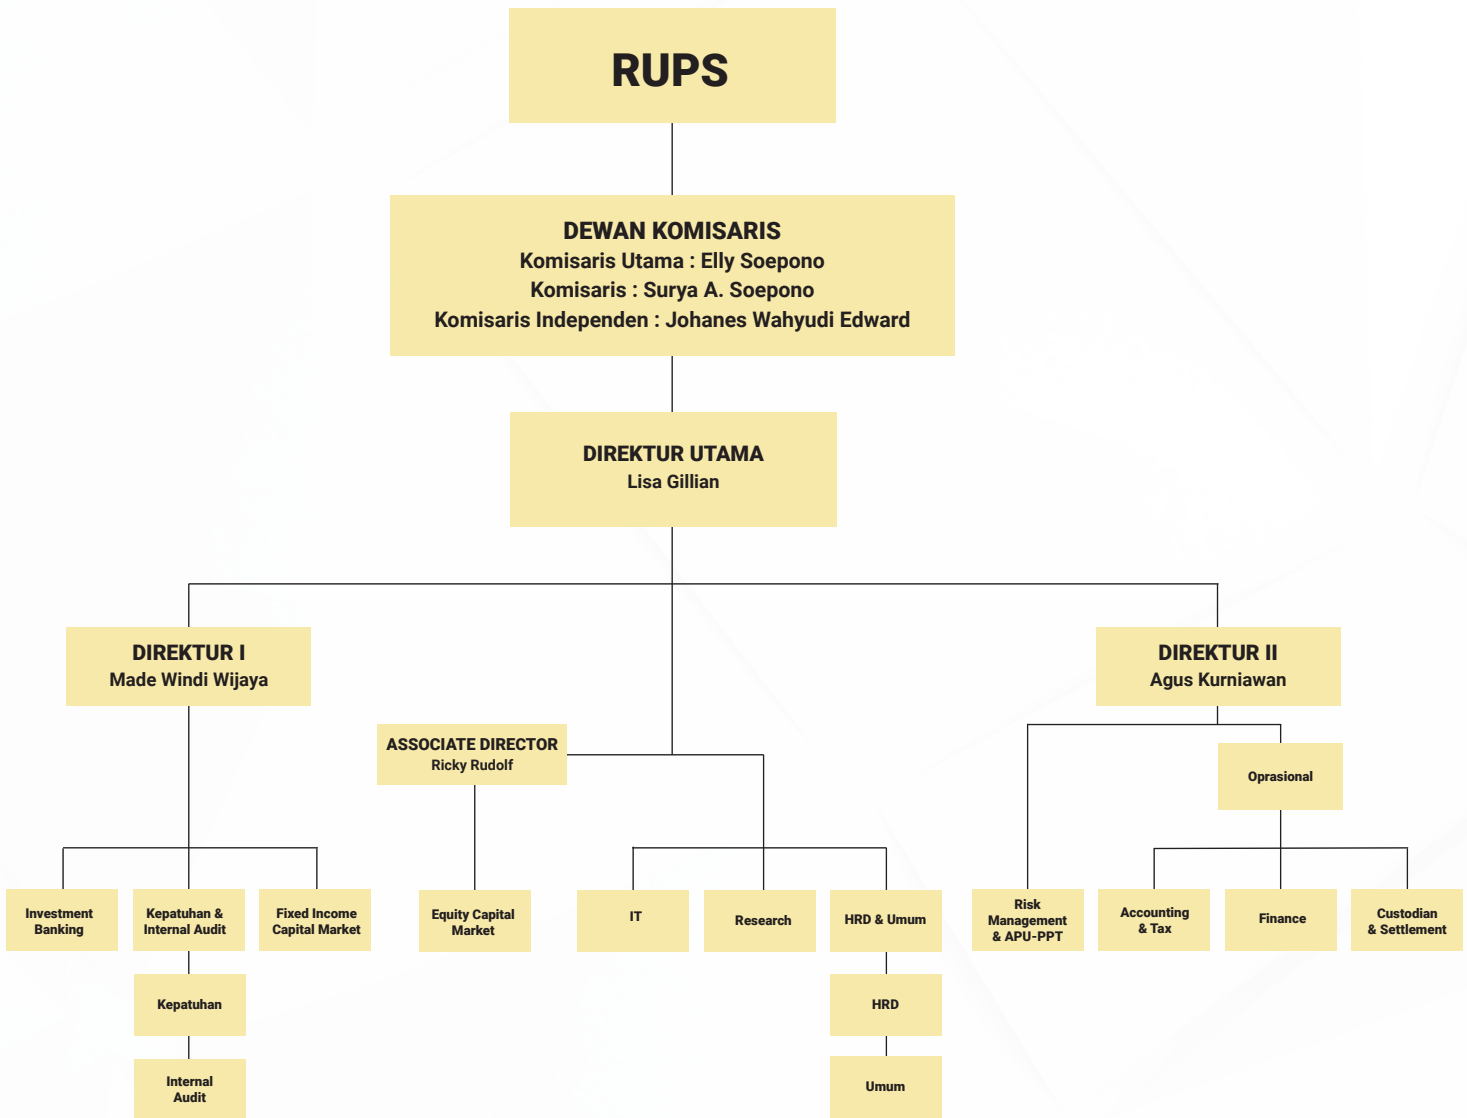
RUPS

DEWAN KOMISARIS
Komisaris Utama : Elly Soepono
Komisaris : Surya A. Soepono
Komisaris Independen : Johanes Wahyudi Edward

DIREKTUR UTAMA
Lisa Gillian

DIREKTUR I
Made Windi Wijaya

ASSOCIATE DIRECTOR
Ricky Rudolf

DIREKTUR II
Agus Kurniawan

Oprasional

Investment Banking

Kepatuhan & Internal Audit

Fixed Income Capital Market

Equity Capital Market

IT

Research

HRD & Umum

Risk Management & APU-PPT

Accounting & Tax

Finance

Custodian & Settlement

Kepatuhan

Internal Audit

HRD

Umum